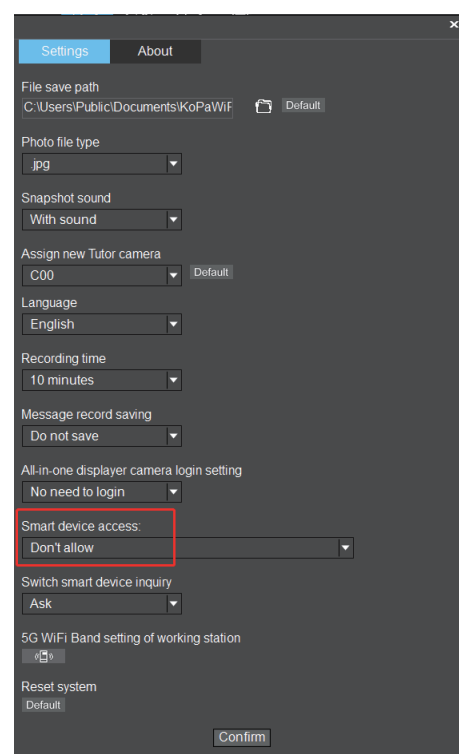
×

Settings | About

File save path
C:\Users\Public\Documents\KoPaWiF
Default

Photo file type
.jpg

Snapshot sound
With sound

Assign new Tutor camera
C00
Default

Language
English

Recording time
10 minutes

Message record saving
Do not save

All-in-one displayer camera login setting
No need to login

Smart device access:
Don't allow

Switch smart device inquiry
Ask

5G WiFi Band setting of working station

Reset system
Default

Confirm